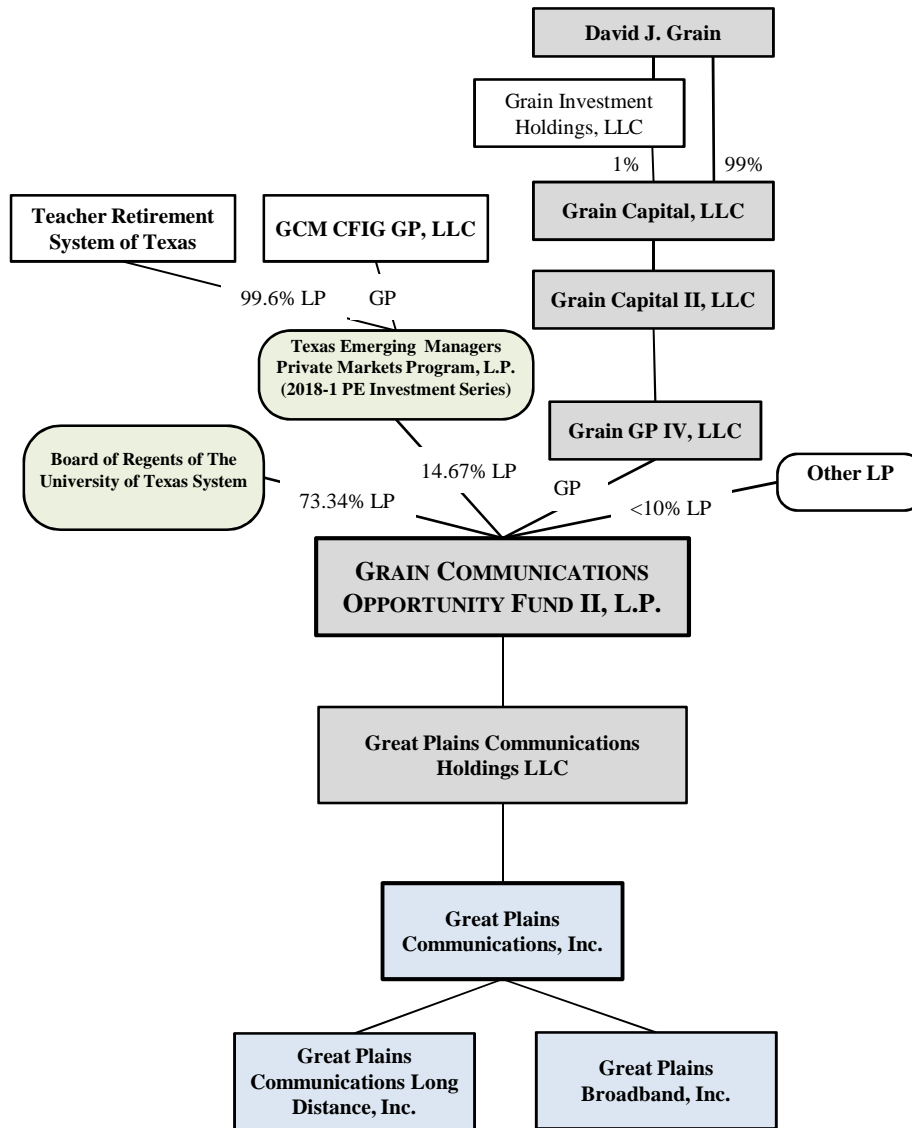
David J. Grain

Grain Investment Holdings, LLC

1%

99%

Teacher Retirement System of Texas

GCM CFIG GP, LLC

Grain Capital, LLC

99.6% LP

GP

Grain Capital II, LLC

Texas Emerging Managers Private Markets Program, L.P. (2018-1 PE Investment Series)

Grain GP IV, LLC

Board of Regents of The University of Texas System

73.34% LP

14.67% LP

GP

<10% LP

Other LP

GRAIN COMMUNICATIONS OPPORTUNITY FUND II, L.P.

Great Plains Communications Holdings LLC

Great Plains Communications, Inc.

Great Plains Communications Long Distance, Inc.

Great Plains Broadband, Inc.